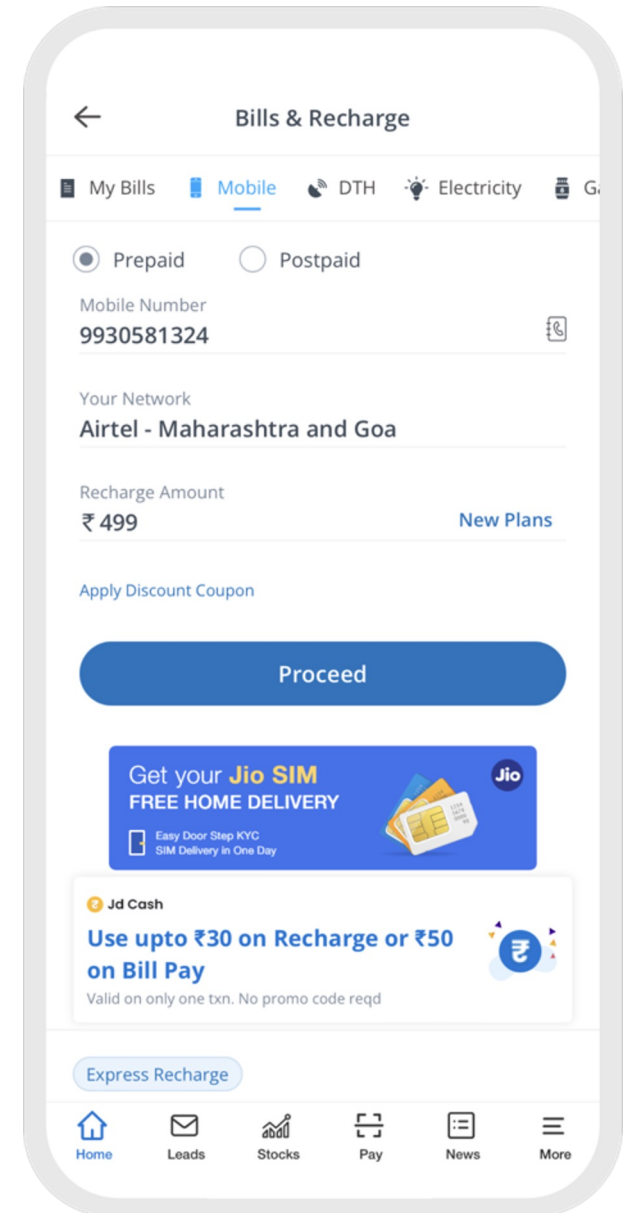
Bills & Recharge

My Bills Mobile DTH Electricity G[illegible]

Prepaid Postpaid

Mobile Number
9930581324

Your Network
Airtel - Maharashtra and Goa

Recharge Amount
₹ 499 New Plans

Apply Discount Coupon

Proceed

Get your Jio SIM
FREE HOME DELIVERY
Easy Door Step KYC
SIM Delivery in One Day
Jio

Jd Cash
Use upto ₹30 on Recharge or ₹50 on Bill Pay
Valid on only one txn. No promo code reqd

Express Recharge

Home Leads Stocks Pay News More